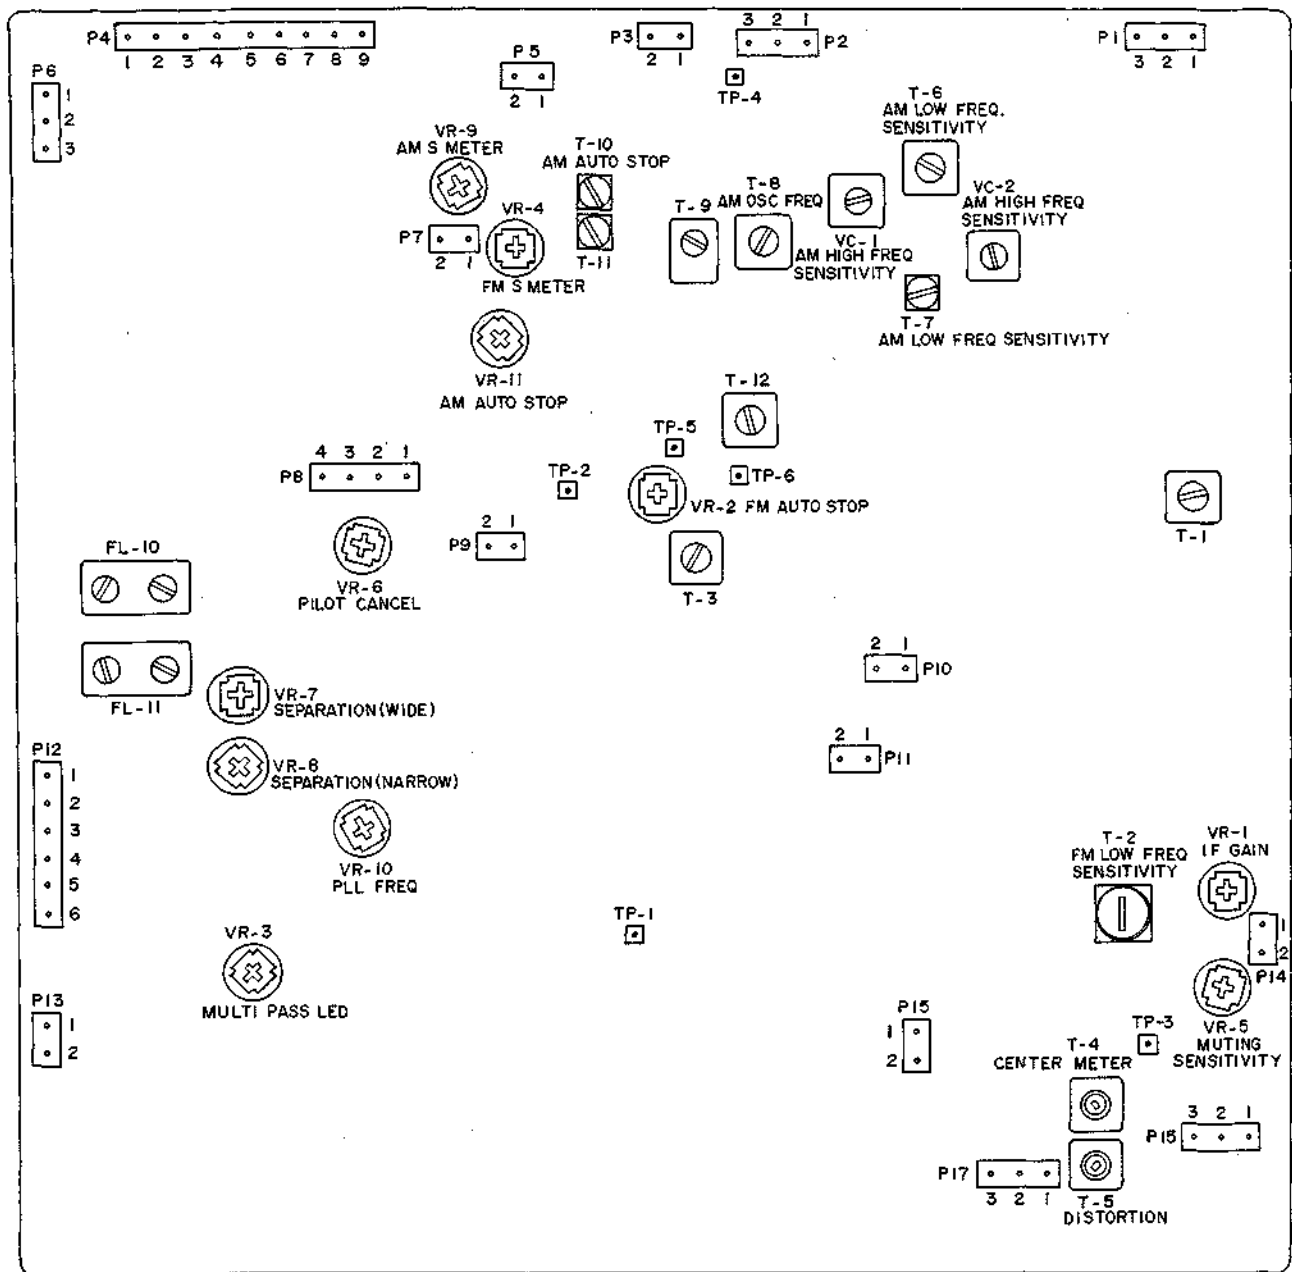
P4
1 2 3 4 5 6 7 8 9

P5
2 1

P3
2 1

3 2 1
P2

TP-4

P1
3 2 1

P6
1
2
3

VR-9
AM S METER

T-10
AM AUTO STOP

T-6
AM LOW FREQ.
SENSITIVITY

T-8
AM OSC FREQ

T-9

VC-2
AM HIGH FREQ
SENSITIVITY

VR-4

P7
2 1

T-11

VC-1
AM HIGH FREQ
SENSITIVITY

FM S METER

T-7
AM LOW FREQ SENSITIVITY

VR-11
AM AUTO STOP

T-12

TP-5

4 3 2 1
P8

TP-2

TP-6

VR-2 FM AUTO STOP

T-1

2 1
P9

FL-10

VR-6
PILOT CANCEL

T-3

2 1
P10

FL-11

VR-7
SEPARATION (WIDE)

2 1
P11

P12
1
2
3
4
5
6

VR-8
SEPARATION (NARROW)

VR-10
PLL FREQ

T-2
FM LOW FREQ
SENSITIVITY

VR-1
IF GAIN

TP-1

VR-3
MULTI PASS LED

1
2
P14

P13
1
2

P15
1
2

TP-3

VR-5
MUTING
SENSITIVITY

T-4
CENTER METER

3 2 1
P16

P17
3 2 1

T-5
DISTORTION